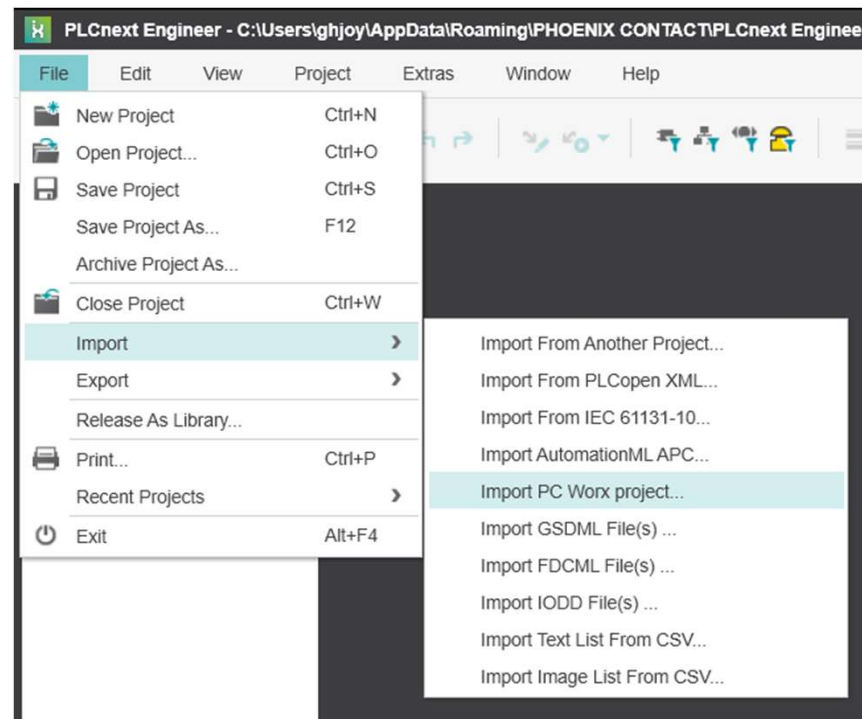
PLCnext Engineer - C:\Users\ghjoy\AppData\Roaming\PHOENIX CONTACT\PLCnext Enginee

File Edit View Project Extras Window Help

New Project Ctrl+N
Open Project... Ctrl+O
Save Project Ctrl+S
Save Project As... F12
Archive Project As...
Close Project Ctrl+W
Import
Export
Release As Library...
Print... Ctrl+P
Recent Projects
Exit Alt+F4

Import From Another Project...
Import From PLCopen XML...
Import From IEC 61131-10...
Import AutomationML APC...
Import PC Worx project...
Import GSDML File(s) ...
Import FDCML File(s) ...
Import IODD File(s) ...
Import Text List From CSV...
Import Image List From CSV...